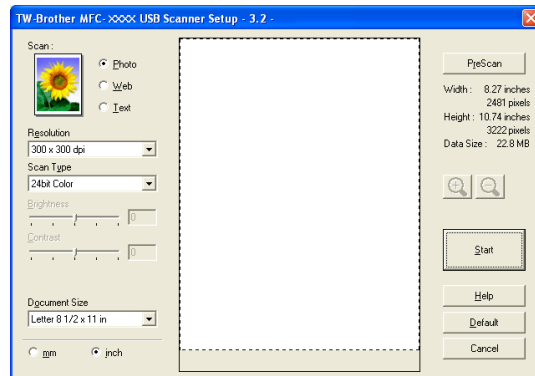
TW-Brother MFC- XXXX USB Scanner Setup - 3.2 -

Scan :
Photo
Web
Text

Resolution
300 x 300 dpi
Scan Type
24bit Color
Brightness
0
Contrast
0

Document Size
Letter 8 1/2 x 11 in

mm
inch

PreScan
Width : 8.27 inches
2481 pixels
Height : 10.74 inches
3222 pixels
Data Size : 22.8 MB

Start

Help
Default
Cancel